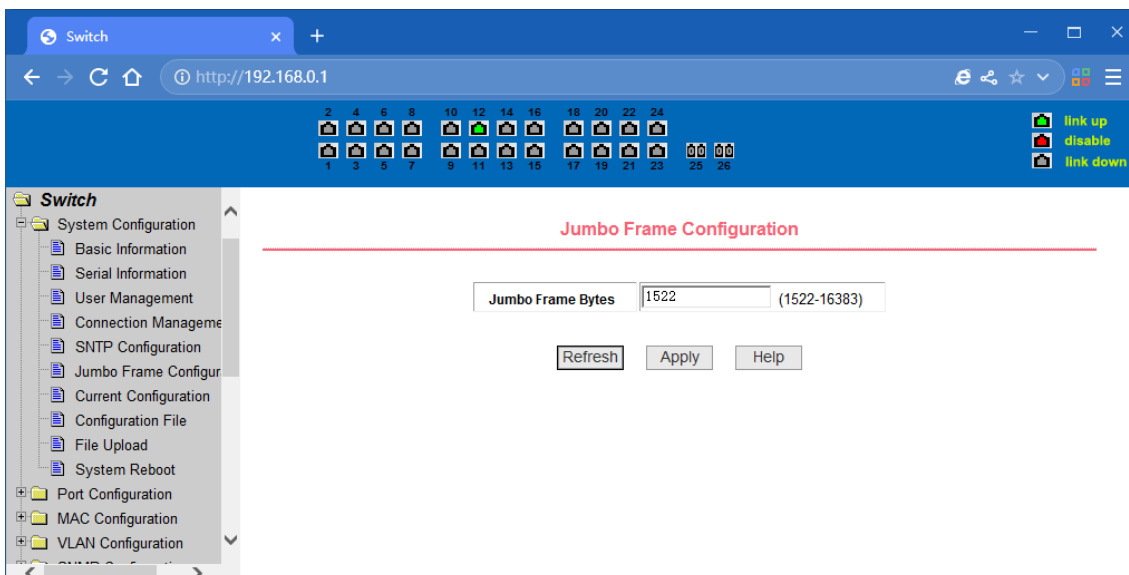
Switch

http://192.168.0.1

2 4 6 8 10 12 14 16 18 20 22 24

1 3 5 7 9 11 13 15 17 19 21 23 25 26

link up
disable
link down

Switch
System Configuration
Basic Information
Serial Information
User Management
Connection Manageme
SNTP Configuration
Jumbo Frame Configur
Current Configuration
Configuration File
File Upload
System Reboot
Port Configuration
MAC Configuration
VLAN Configuration
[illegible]

Jumbo Frame Configuration

| Jumbo Frame Bytes | 1522 (1522-16383) |
|---|---|

Refresh Apply Help